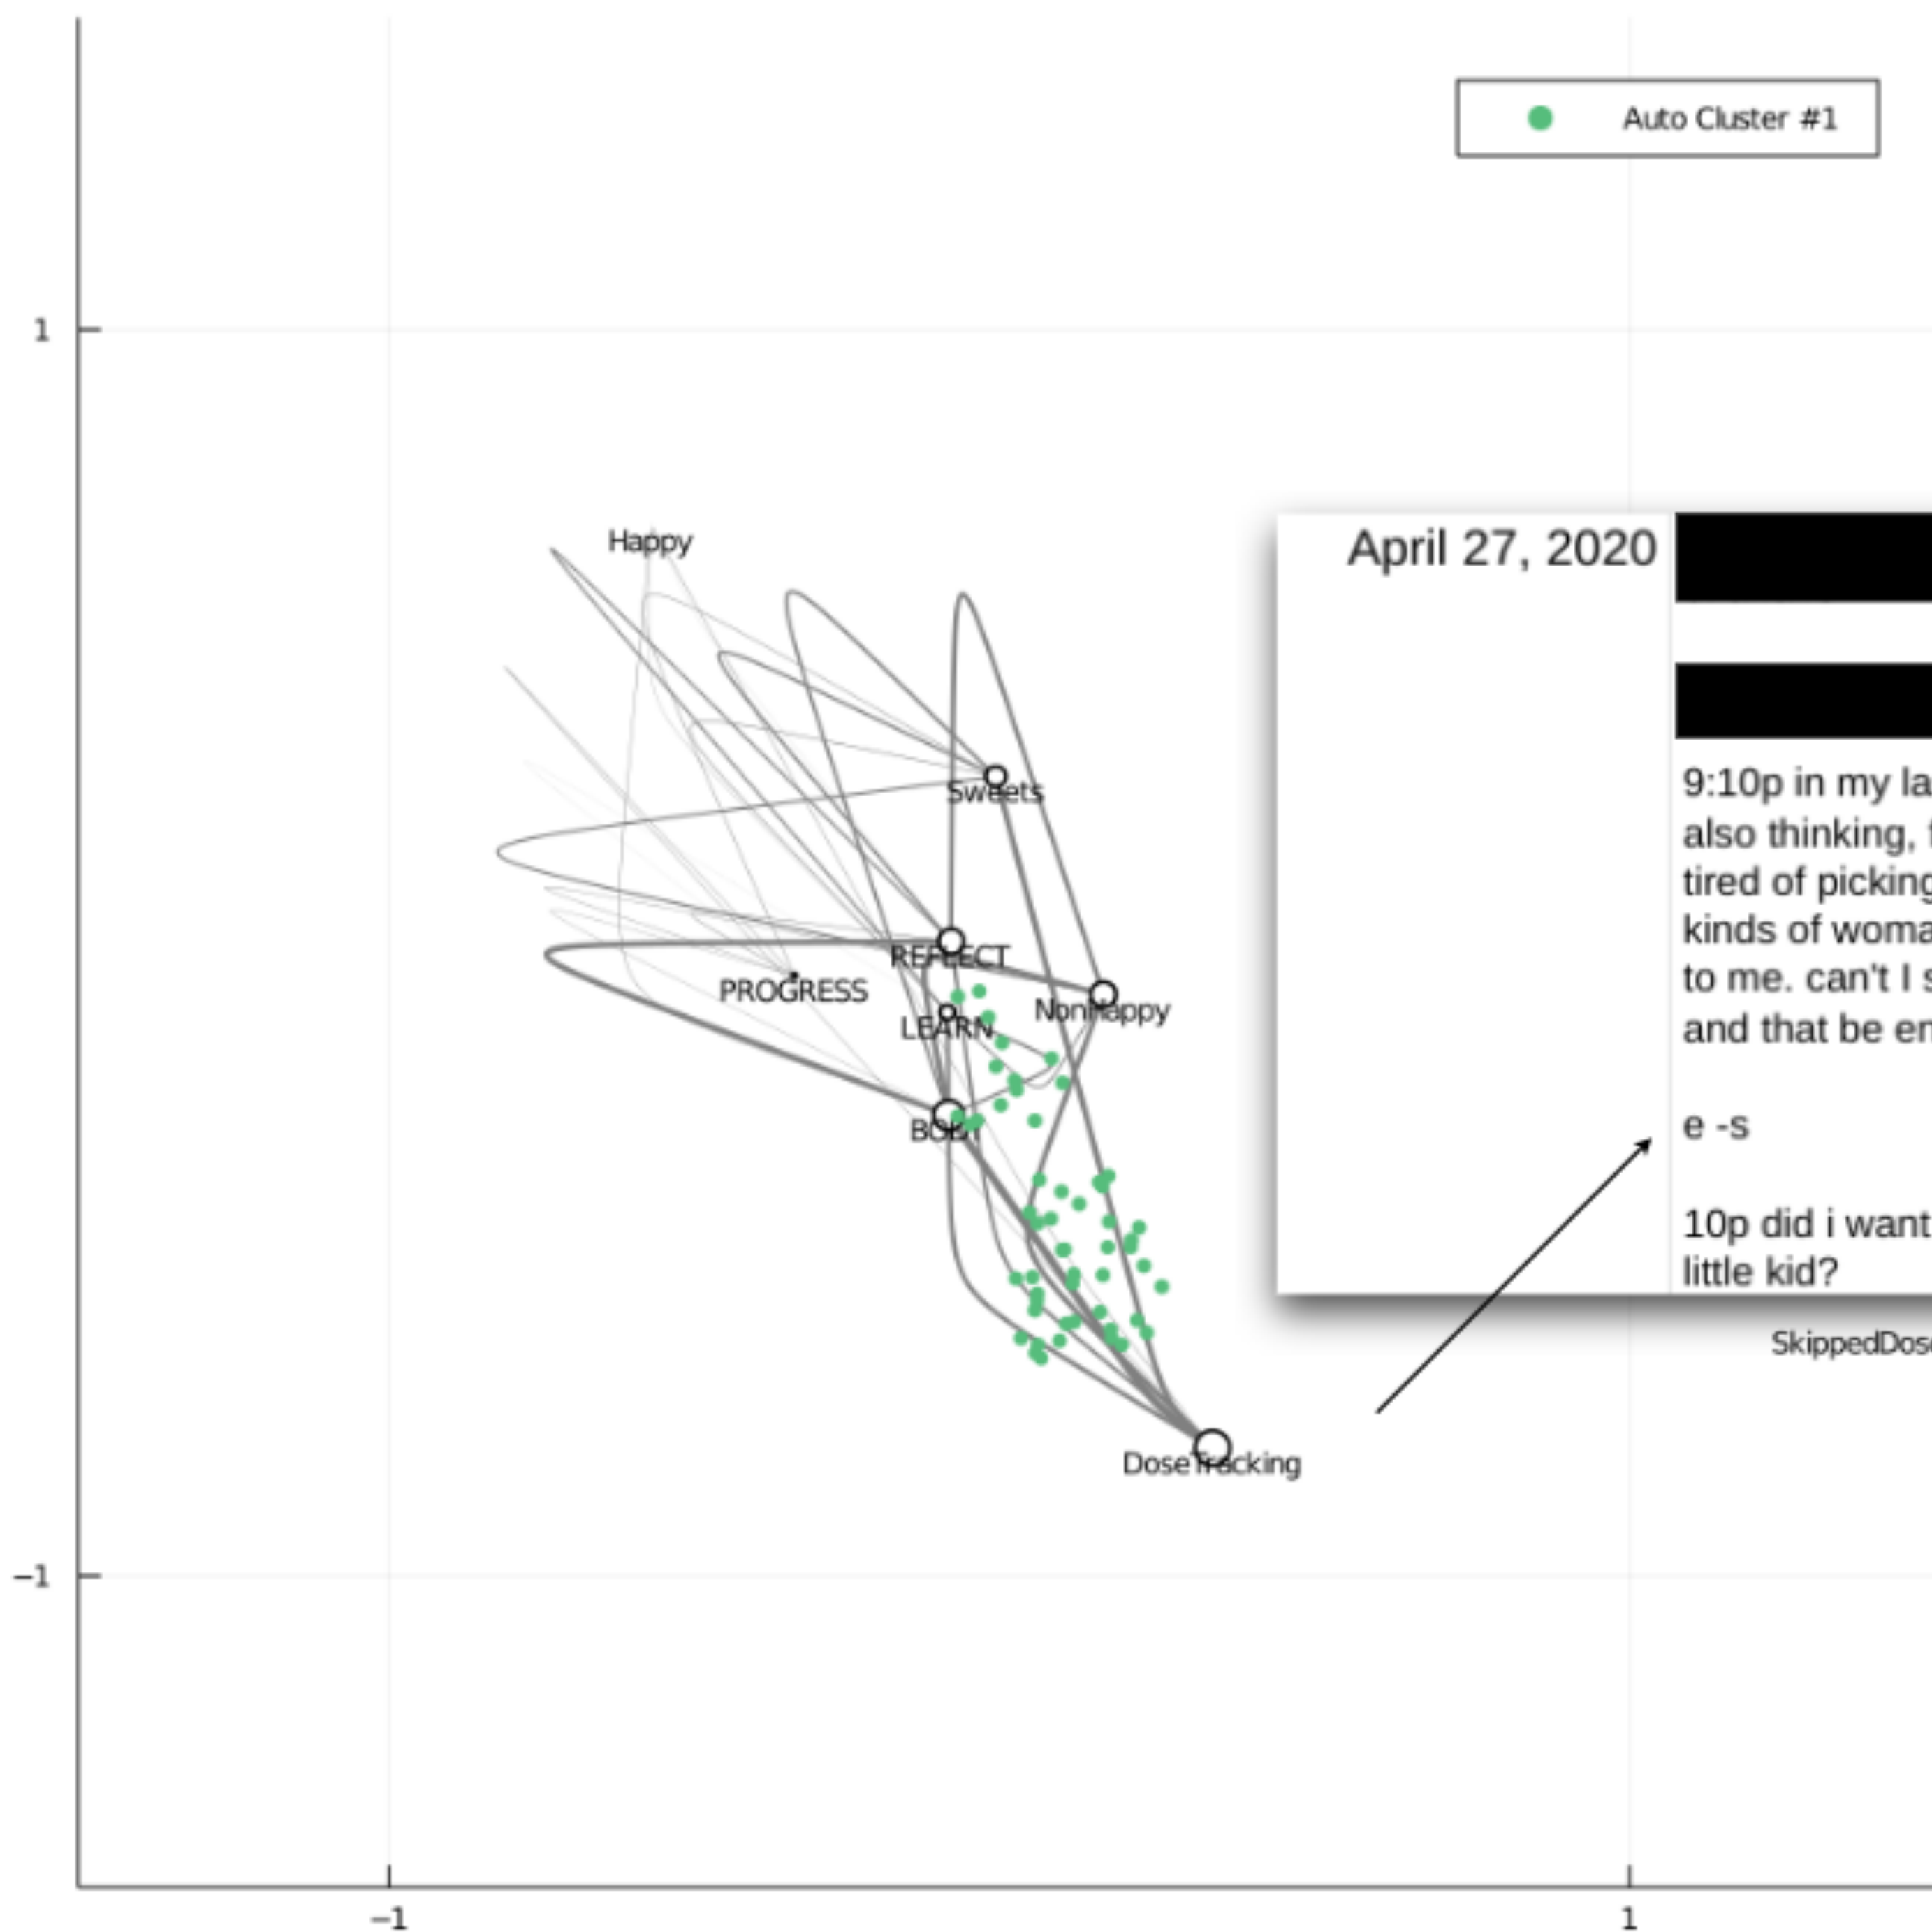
Auto Cluster #1

1

Happy

Sweets

REFLECT

PROGRESS

NonHappy

LEARN

BODY

DoseTracking

April 27, 2020

9:10p in my la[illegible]
also thinking, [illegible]
tired of picking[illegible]
kinds of woma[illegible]
to me. can't I s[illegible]
and that be en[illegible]

e -s

10p did i want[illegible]
little kid?

SkippedDos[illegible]

−1

−1

1